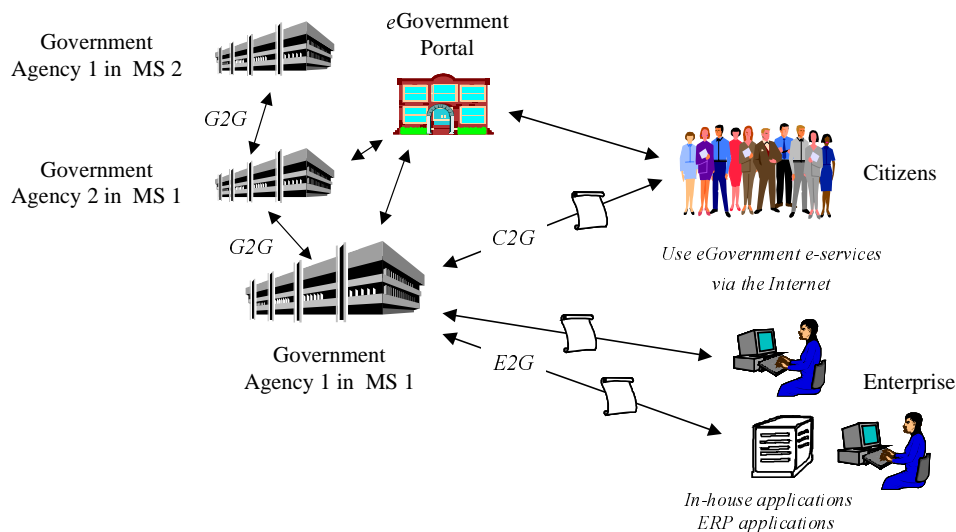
Government Agency 1 in MS 2

eGovernment Portal

G2G

Government Agency 2 in MS 1

Citizens

G2G

C2G

Use eGovernment e-services via the Internet

Government Agency 1 in MS 1

E2G

Enterprise

In-house applications
ERP applications